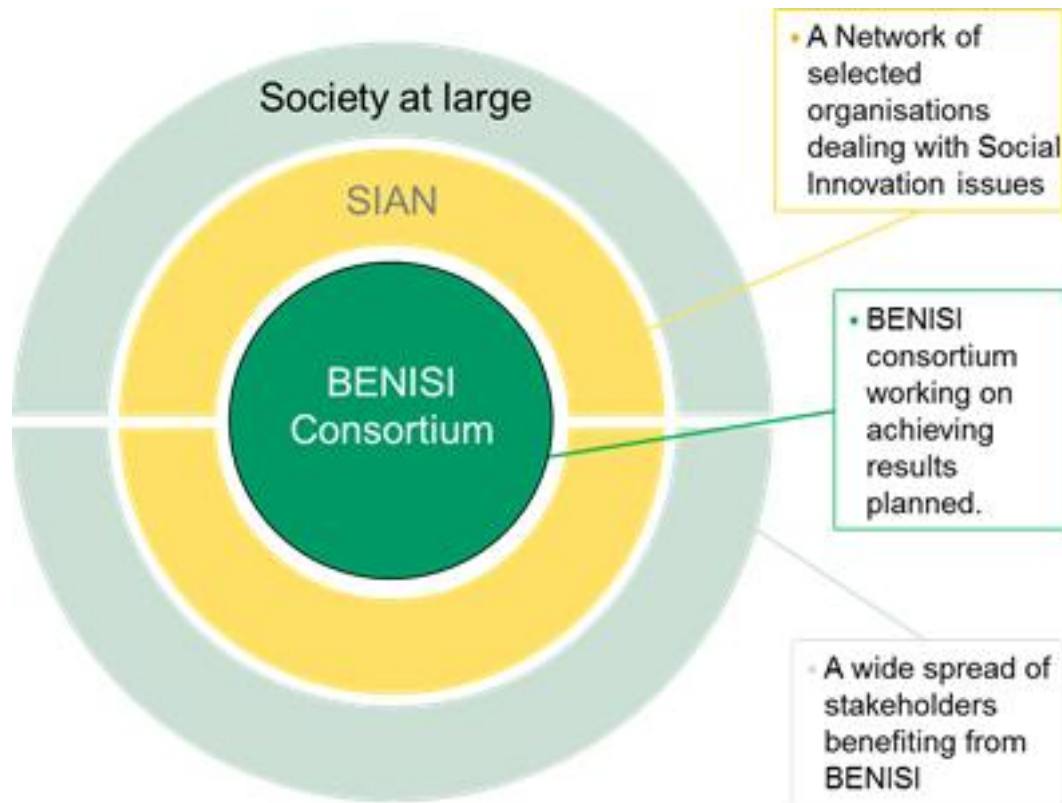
Society at large

SIAN

BENISI Consortium

• A Network of selected organisations dealing with Social Innovation issues

• BENISI consortium working on achieving results planned.

• A wide spread of stakeholders benefiting from BENISI